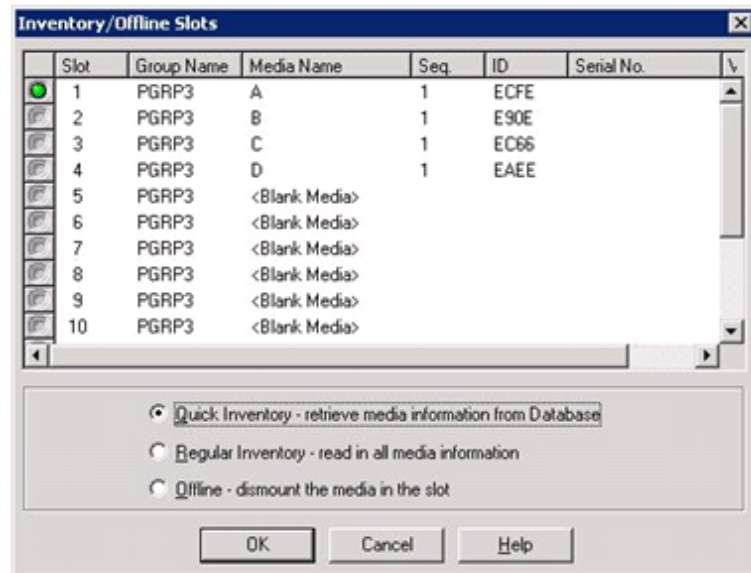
Inventory/Offline Slots

|  | Slot | Group Name | Media Name | Seq. | ID | Serial No. | V |
|---|---|---|---|---|---|---|---|
|  | 1 | PGRP3 | A | 1 | ECFE |  |  |
|  | 2 | PGRP3 | B | 1 | E90E |  |  |
|  | 3 | PGRP3 | C | 1 | EC66 |  |  |
|  | 4 | PGRP3 | D | 1 | EAEE |  |  |
|  | 5 | PGRP3 | <Blank Media> |  |  |  |  |
|  | 6 | PGRP3 | <Blank Media> |  |  |  |  |
|  | 7 | PGRP3 | <Blank Media> |  |  |  |  |
|  | 8 | PGRP3 | <Blank Media> |  |  |  |  |
|  | 9 | PGRP3 | <Blank Media> |  |  |  |  |
|  | 10 | PGRP3 | <Blank Media> |  |  |  |  |

Quick Inventory - retrieve media information from Database

Regular Inventory - read in all media information

Offline - dismount the media in the slot

OK Cancel Help